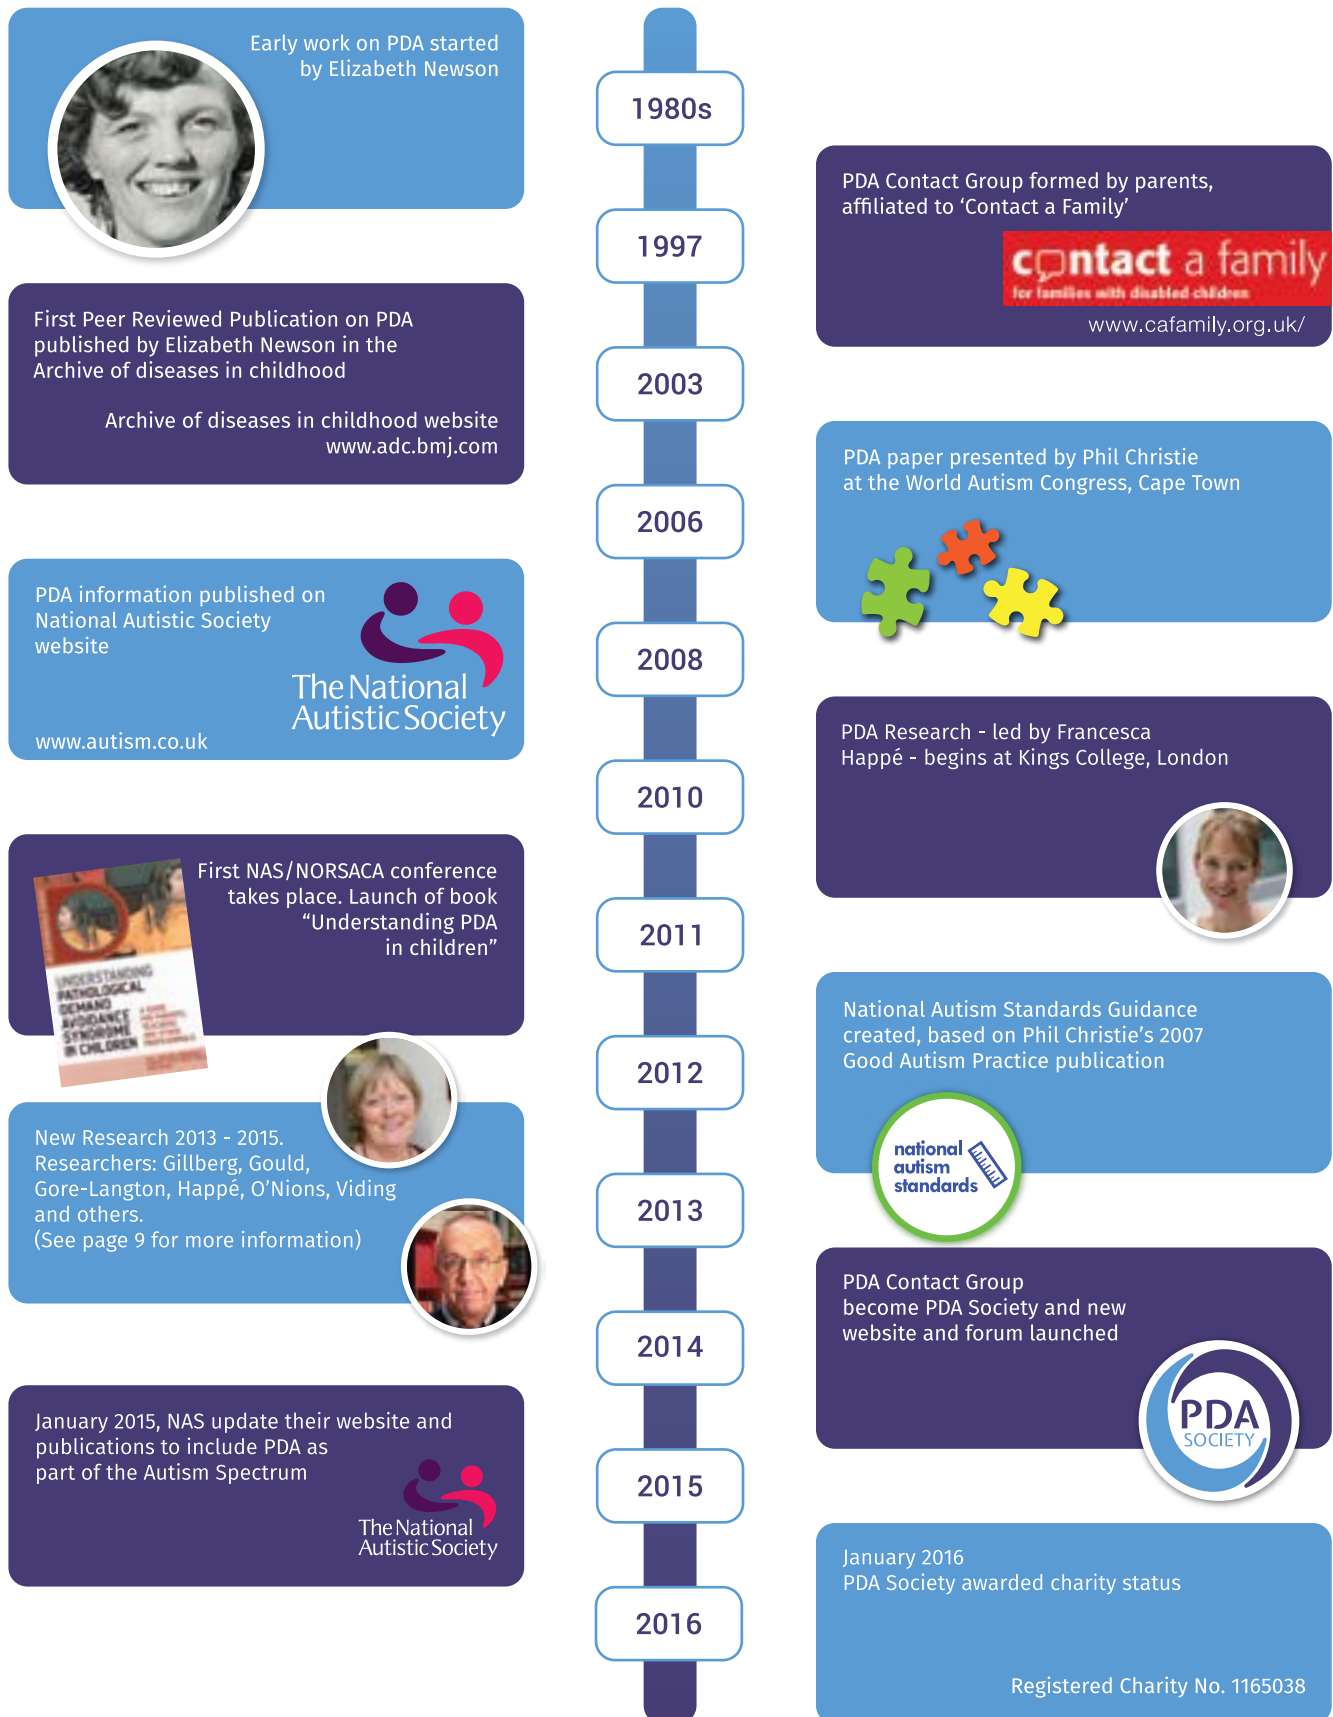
1980s

Early work on PDA started by Elizabeth Newson

1997

PDA Contact Group formed by parents, affiliated to ‘Contact a Family’

contact a family
for families with disabled children

www.cafamily.org.uk/

2003

First Peer Reviewed Publication on PDA published by Elizabeth Newson in the Archive of diseases in childhood

Archive of diseases in childhood website www.adc.bmj.com

2006

PDA paper presented by Phil Christie at the World Autism Congress, Cape Town

2008

PDA information published on National Autistic Society website

The National Autistic Society

www.autism.co.uk

2010

PDA Research - led by Francesca Happé - begins at Kings College, London

2011

First NAS/NORSACA conference takes place. Launch of book “Understanding PDA in children”

UNDERSTANDING PATHOLOGICAL DEMAND AVOIDANCE SYNDROME IN CHILDREN

2012

National Autism Standards Guidance created, based on Phil Christie’s 2007 Good Autism Practice publication

national autism standards

2013

New Research 2013 - 2015. Researchers: Gillberg, Gould, Gore-Langton, Happé, O’Nions, Viding and others. (See page 9 for more information)

2014

PDA Contact Group become PDA Society and new website and forum launched

PDA SOCIETY

2015

January 2015, NAS update their website and publications to include PDA as part of the Autism Spectrum

The National Autistic Society

2016

January 2016
PDA Society awarded charity status

Registered Charity No. 1165038